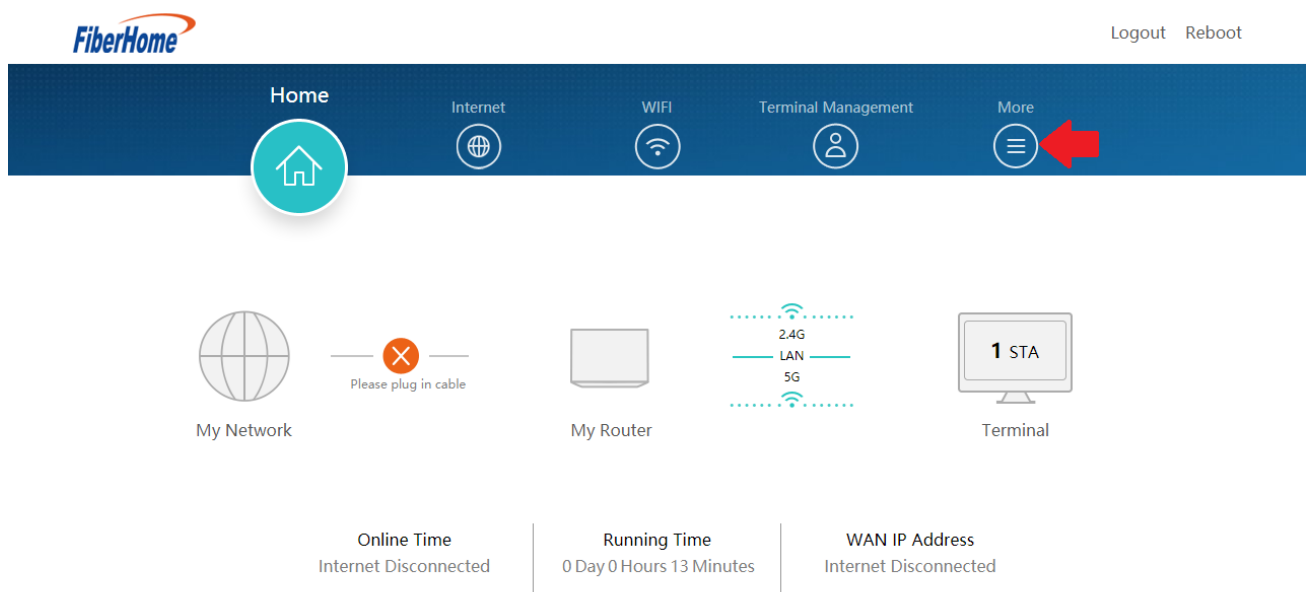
FiberHome

Logout Reboot

Home

Internet

WIFI

Terminal Management

More

Please plug in cable

2.4G

LAN

5G

1 STA

My Network

My Router

Terminal

Online Time
Internet Disconnected

Running Time
0 Day 0 Hours 13 Minutes

WAN IP Address
Internet Disconnected